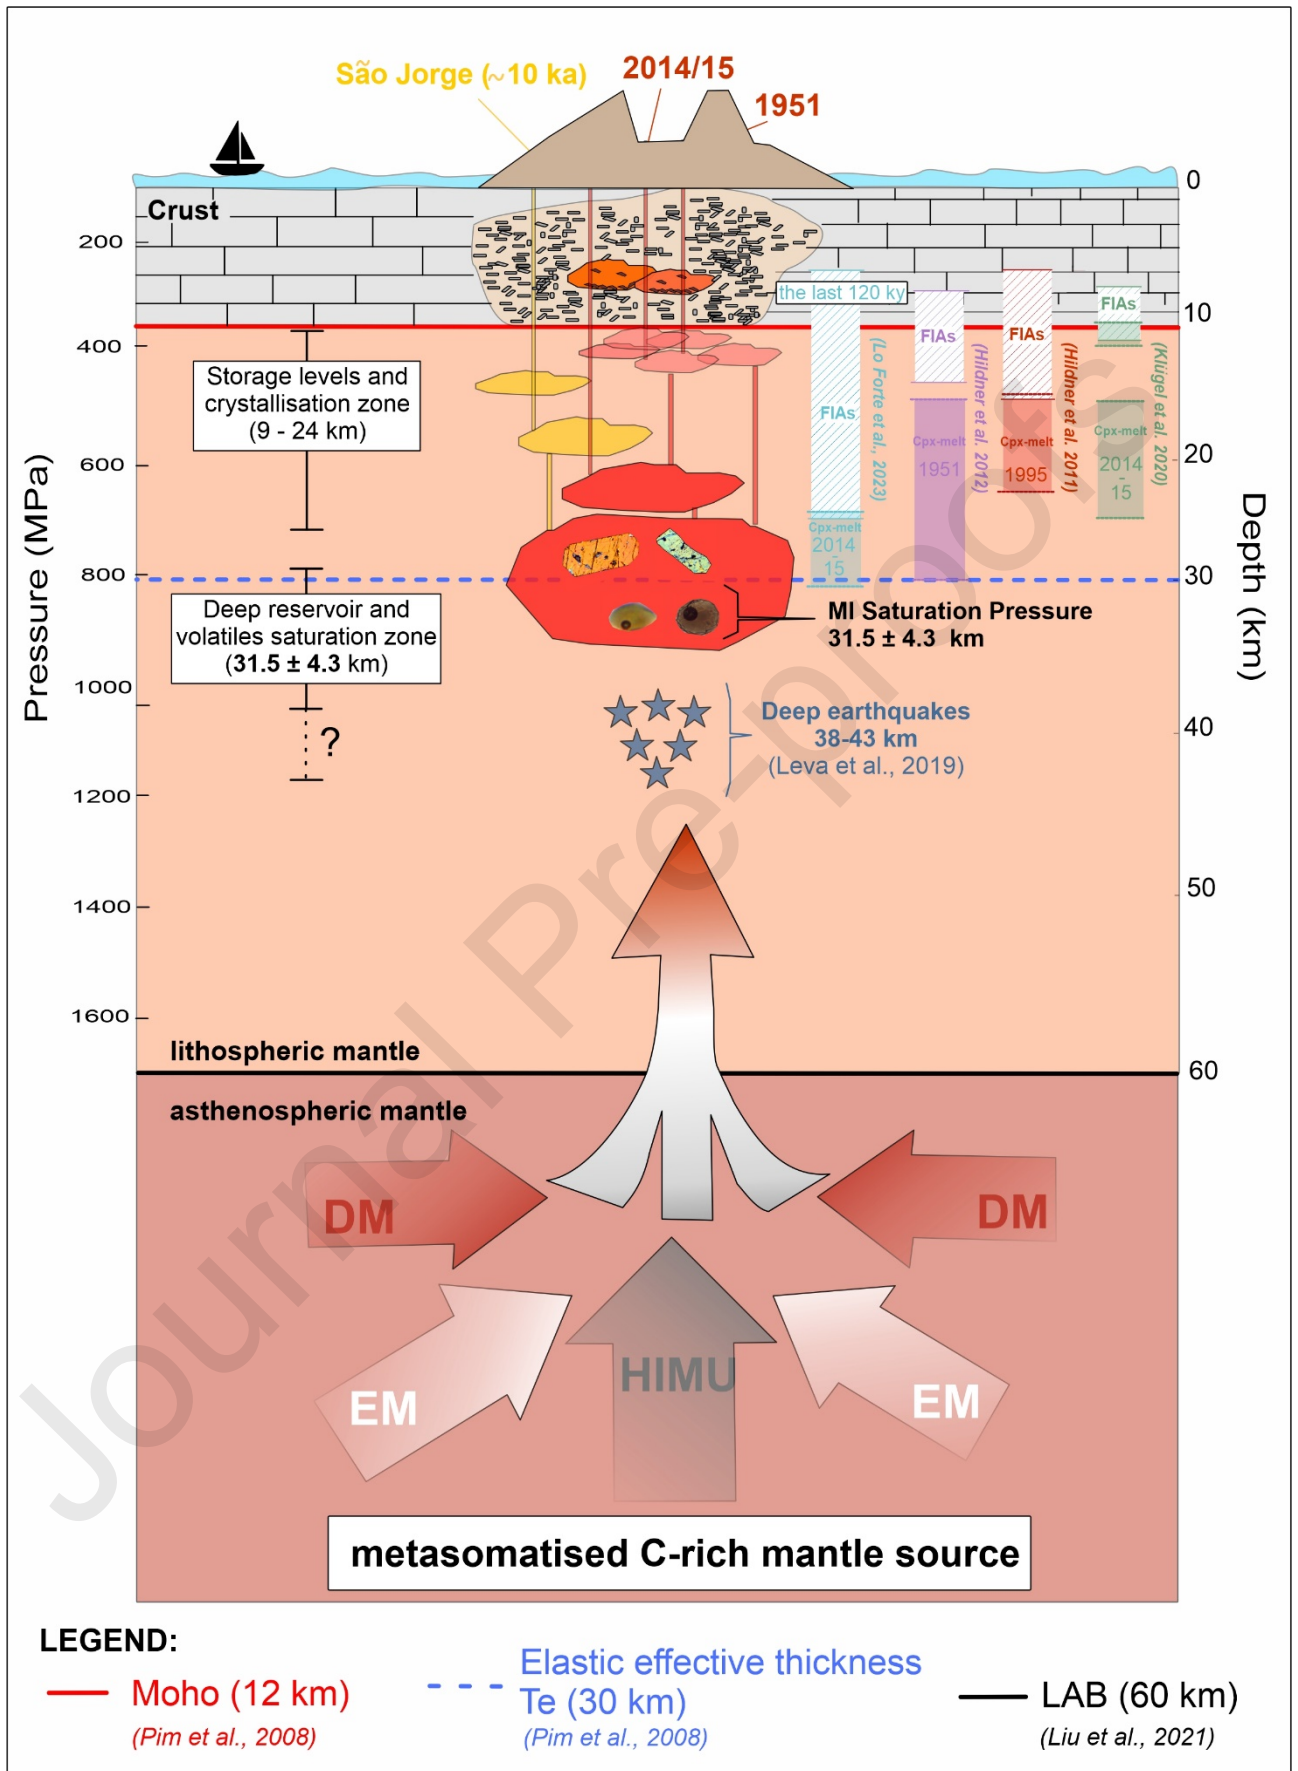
São Jorge (~10 ka)
2014/15
1951

Crust

Pressure (MPa)
200
400
600
800
1000
1200
1400
1600

0
10
20
30
40
50
60
Depth (km)

Storage levels and crystallisation zone (9 - 24 km)

Deep reservoir and volatiles saturation zone (31.5 ± 4.3 km)

?

the last 120 ky
FIAs
Cpx-melt
2014
15
(Lo Forte et al., 2023)

FIAs
Cpx-melt
1951
(Hildner et al. 2012)

FIAs
Cpx-melt
1995
(Hildner et al. 2011)

FIAs
Cpx-melt
2014
15
(Klügel et al. 2020)

MI Saturation Pressure
31.5 ± 4.3 km

Deep earthquakes
38-43 km
(Leva et al., 2019)

lithospheric mantle
asthenospheric mantle

DM
DM
EM
HIMU
EM

metasomatised C-rich mantle source

Journal Pre-proofs

LEGEND:
Moho (12 km)
(Pim et al., 2008)
Elastic effective thickness Te (30 km)
(Pim et al., 2008)
LAB (60 km)
(Liu et al., 2021)